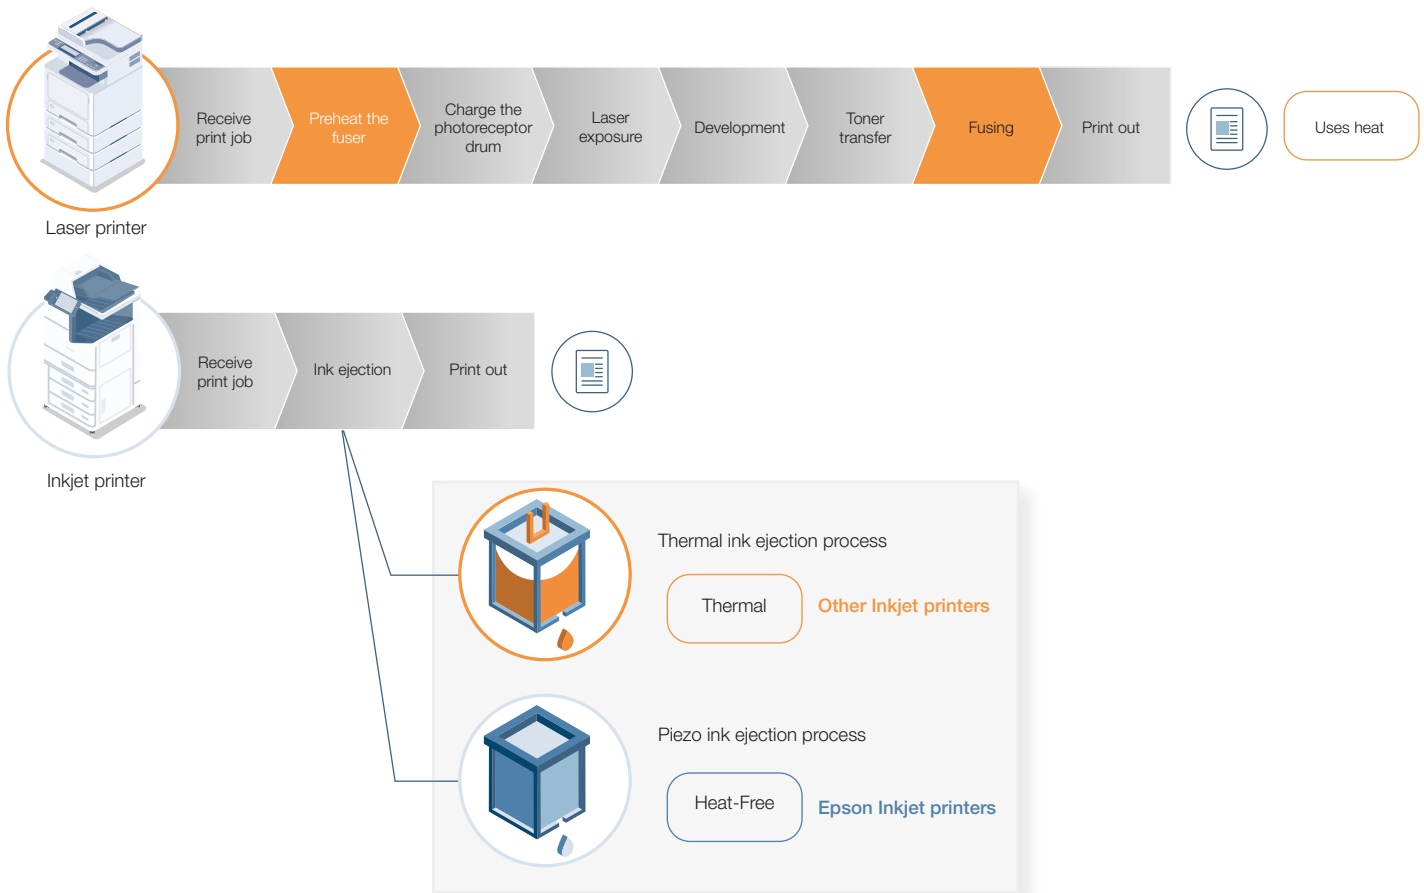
Receive print job

Preheat the fuser

Charge the photoreceptor drum

Laser exposure

Development

Toner transfer

Fusing

Print out

Uses heat

Laser printer

Receive print job

Ink ejection

Print out

Inkjet printer

Thermal ink ejection process

Thermal

Other Inkjet printers

Piezo ink ejection process

Heat-Free

Epson Inkjet printers